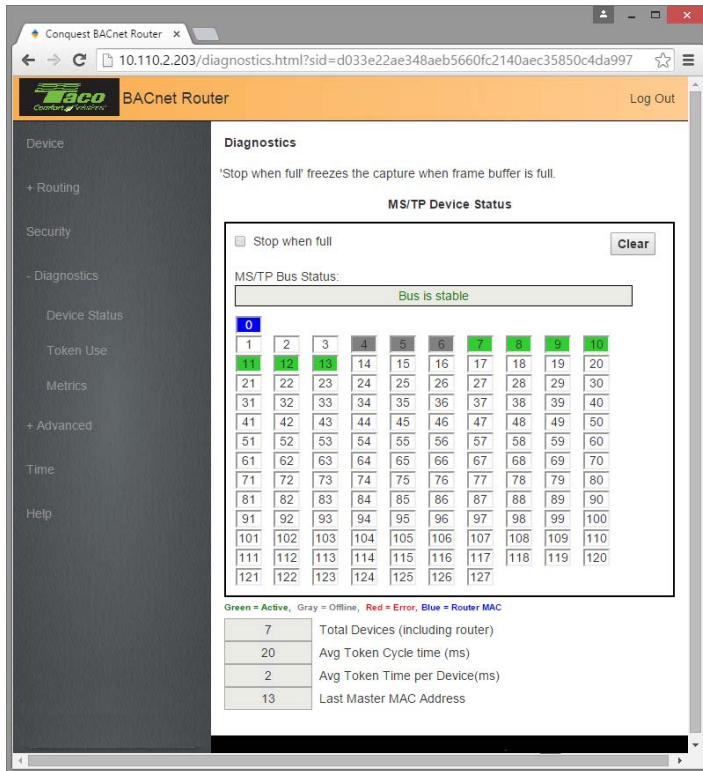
Conquest BACnet Router ×

10.110.2.203/diagnostics.html?sid=d033e22ae348aeb5660fc2140aec35850c4da997

Taco Comfort Solutions BACnet Router

Log Out

Device

+ Routing

Security

- Diagnostics

Device Status

Token Use

Metrics

+ Advanced

Time

Help

Diagnostics

'Stop when full' freezes the capture when frame buffer is full.

MS/TP Device Status

Stop when full

Clear

MS/TP Bus Status:

Bus is stable

0

| 1 | 2 | 3 | 4 | 5 | 6 | 7 | 8 | 9 | 10 |
|---|---|---|---|---|---|---|---|---|---|
| 11 | 12 | 13 | 14 | 15 | 16 | 17 | 18 | 19 | 20 |
| 21 | 22 | 23 | 24 | 25 | 26 | 27 | 28 | 29 | 30 |
| 31 | 32 | 33 | 34 | 35 | 36 | 37 | 38 | 39 | 40 |
| 41 | 42 | 43 | 44 | 45 | 46 | 47 | 48 | 49 | 50 |
| 51 | 52 | 53 | 54 | 55 | 56 | 57 | 58 | 59 | 60 |
| 61 | 62 | 63 | 64 | 65 | 66 | 67 | 68 | 69 | 70 |
| 71 | 72 | 73 | 74 | 75 | 76 | 77 | 78 | 79 | 80 |
| 81 | 82 | 83 | 84 | 85 | 86 | 87 | 88 | 89 | 90 |
| 91 | 92 | 93 | 94 | 95 | 96 | 97 | 98 | 99 | 100 |
| 101 | 102 | 103 | 104 | 105 | 106 | 107 | 108 | 109 | 110 |
| 111 | 112 | 113 | 114 | 115 | 116 | 117 | 118 | 119 | 120 |
| 121 | 122 | 123 | 124 | 125 | 126 | 127 | | | |

Green = Active, Gray = Offline, Red = Error, Blue = Router MAC

| 7 | Total Devices (including router) |
|---|---|
| 20 | Avg Token Cycle time (ms) |
| 2 | Avg Token Time per Device(ms) |
| 13 | Last Master MAC Address |